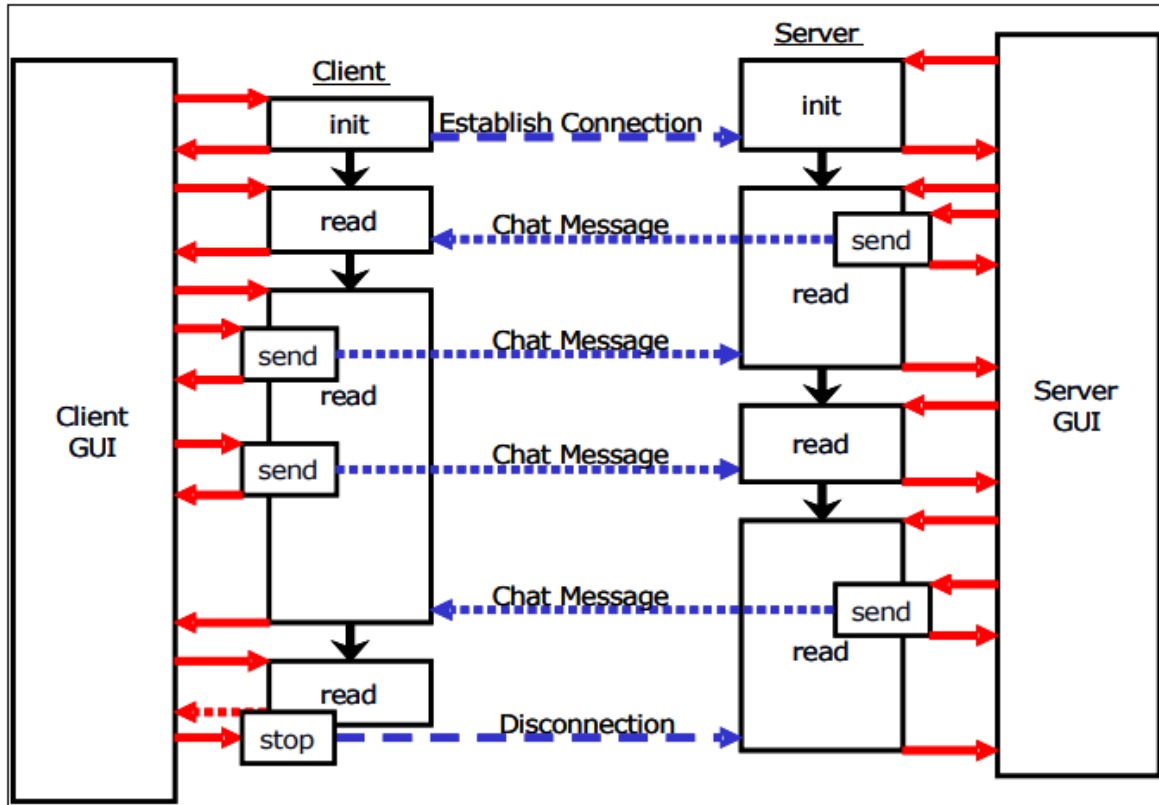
Client

Server

Client GUI

init

Establish Connection

init

read

Chat Message

send

read

send

Chat Message

read

send

Chat Message

read

Chat Message

send

read

read

stop

Disconnection

Server GUI